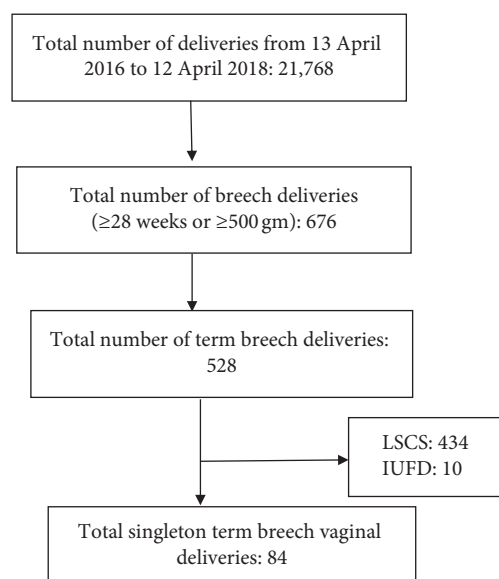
Total number of deliveries from 13 April 2016 to 12 April 2018: 21,768

Total number of breech deliveries (≥28 weeks or ≥500 gm): 676

Total number of term breech deliveries: 528

LSCS: 434
IUFD: 10

Total singleton term breech vaginal deliveries: 84